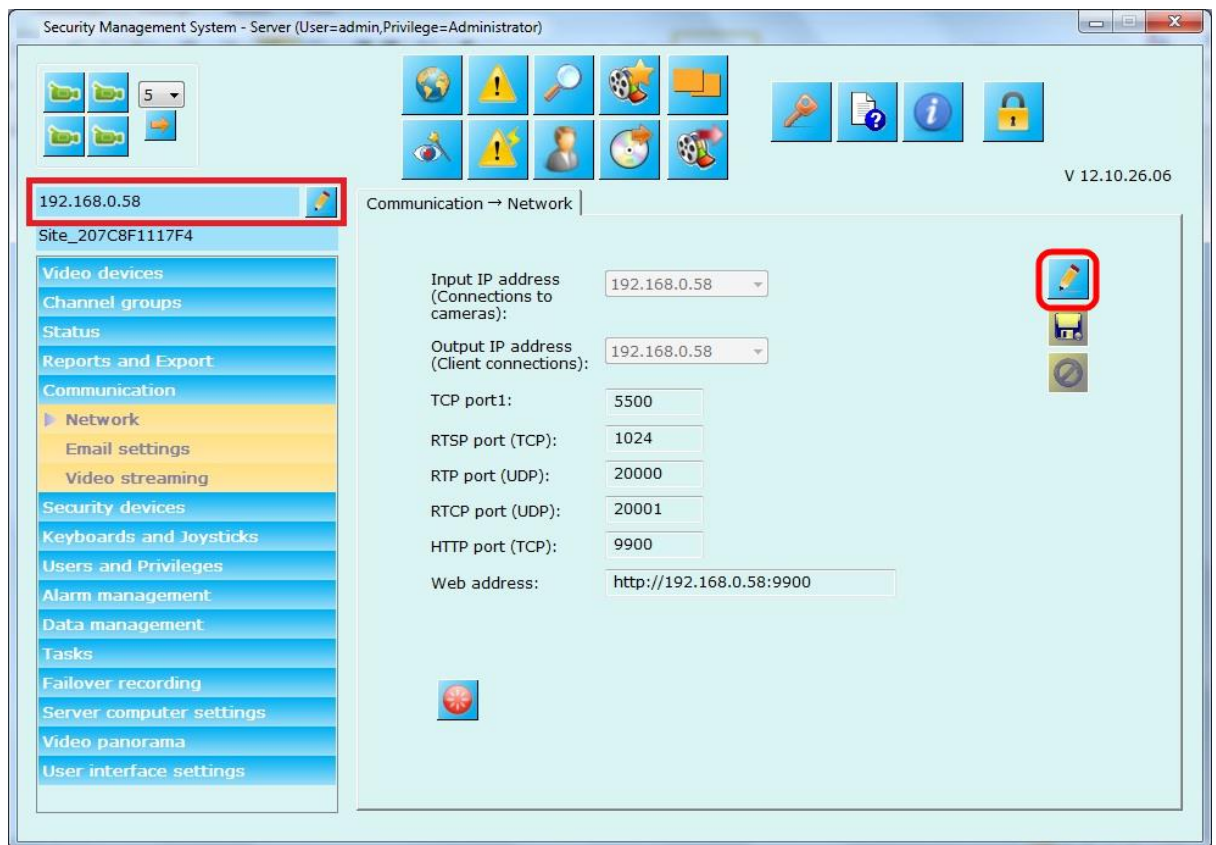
Security Management System - Server (User=admin,Privilege=Administrator)

5

V 12.10.26.06

192.168.0.58

Site_207C8F1117F4

Video devices
Channel groups
Status
Reports and Export
Communication
Network
Email settings
Video streaming
Security devices
Keyboards and Joysticks
Users and Privileges
Alarm management
Data management
Tasks
Failover recording
Server computer settings
Video panorama
User interface settings

Communication → Network

Input IP address (Connections to cameras): 192.168.0.58

Output IP address (Client connections): 192.168.0.58

TCP port1: 5500

RTSP port (TCP): 1024

RTP port (UDP): 20000

RTCP port (UDP): 20001

HTTP port (TCP): 9900

Web address: http://192.168.0.58:9900